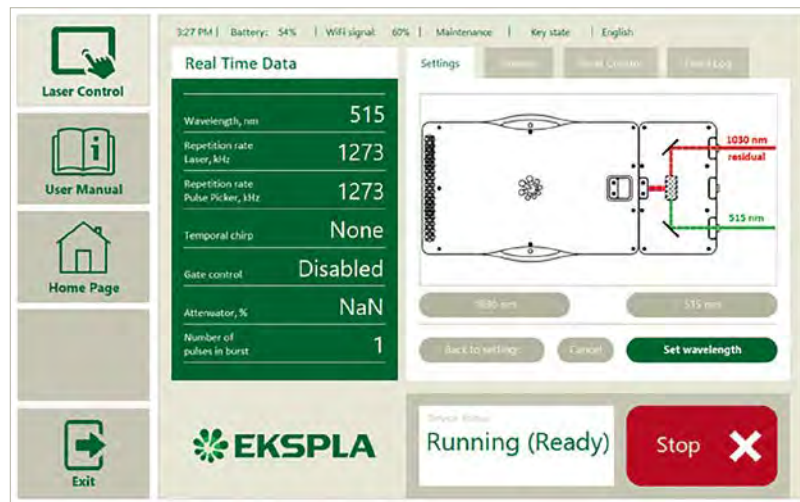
Laser Control

User Manual

Home Page

Exit

3:27 PM | Battery: 54% | WiFi signal: 60% | Maintenance | Key state | English

Real Time Data

| | |
|---|---|
| Wavelength, nm | 515 |
| Repetition rate Laser, kHz | 1273 |
| Repetition rate Pulse Picker, kHz | 1273 |
| Temporal chirp | None |
| Gate control | Disabled |
| Attenuator, % | NaN |
| Number of pulses in burst | 1 |

Settings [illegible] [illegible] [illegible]

1030 nm residual

515 nm

1030 nm

515 nm

Back to settings

Cancel

Set wavelength

EKSPLA

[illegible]

Running (Ready)

Stop